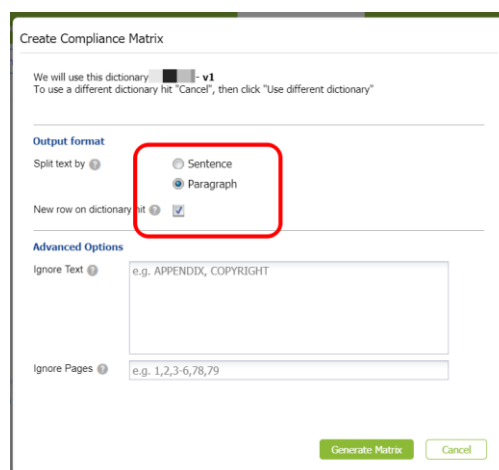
Create Compliance Matrix

We will use this dictionary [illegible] - v1
To use a different dictionary hit "Cancel", then click "Use different dictionary"

Output format

Split text by

Sentence

Paragraph

New row on dictionary hit

Advanced Options

Ignore Text

e.g. APPENDIX, COPYRIGHT

Ignore Pages

e.g. 1,2,3-6,78,79

Generate Matrix

Cancel